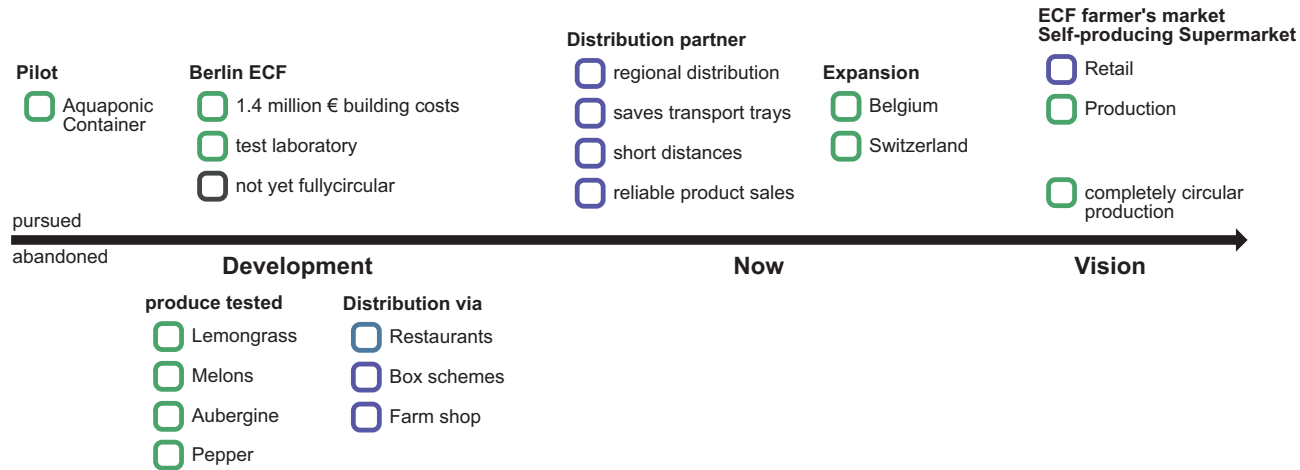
Pilot
Aquaponic Container

Berlin ECF
1.4 million € building costs
test laboratory
not yet fullycircular

Distribution partner
regional distribution
saves transport trays
short distances
reliable product sales

Expansion
Belgium
Switzerland

ECF farmer's market
Self-producing Supermarket
Retail
Production
completely circular production

pursued
abandoned

Development

Now

Vision

produce tested
Lemongrass
Melons
Aubergine
Pepper

Distribution via
Restaurants
Box schemes
Farm shop